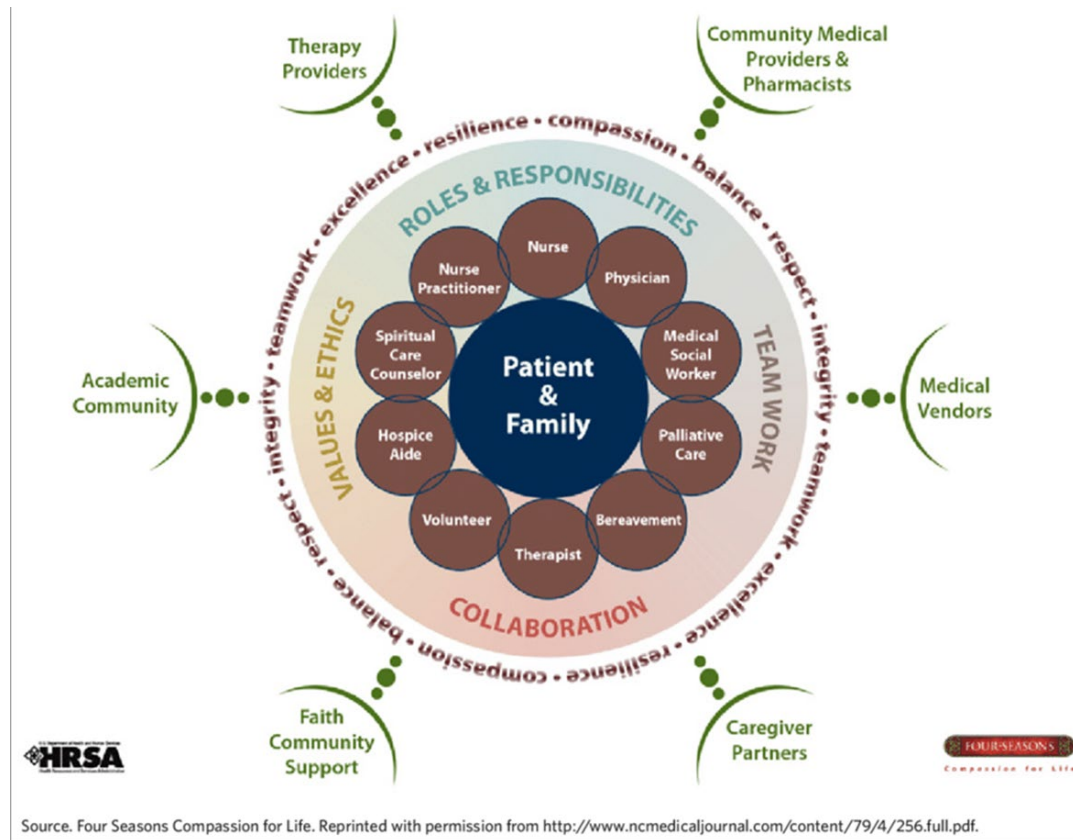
Therapy Providers

Community Medical Providers & Pharmacists

resilience • compassion • balance • respect • integrity • teamwork • excellence • resilience • compassion • balance • respect • integrity • teamwork • excellence •

ROLES & RESPONSIBILITIES

VALUES & ETHICS

TEAM WORK

COLLABORATION

Nurse

Physician

Medical Social Worker

Palliative Care

Bereavement

Therapist

Volunteer

Hospice Aide

Spiritual Care Counselor

Nurse Practitioner

Patient & Family

Academic Community

Medical Vendors

Faith Community Support

Caregiver Partners

HRSA

FOUR SEASONS
Compassion for Life

Source. Four Seasons Compassion for Life. Reprinted with permission from http://www.ncmedicaljournal.com/content/79/4/256.full.pdf.